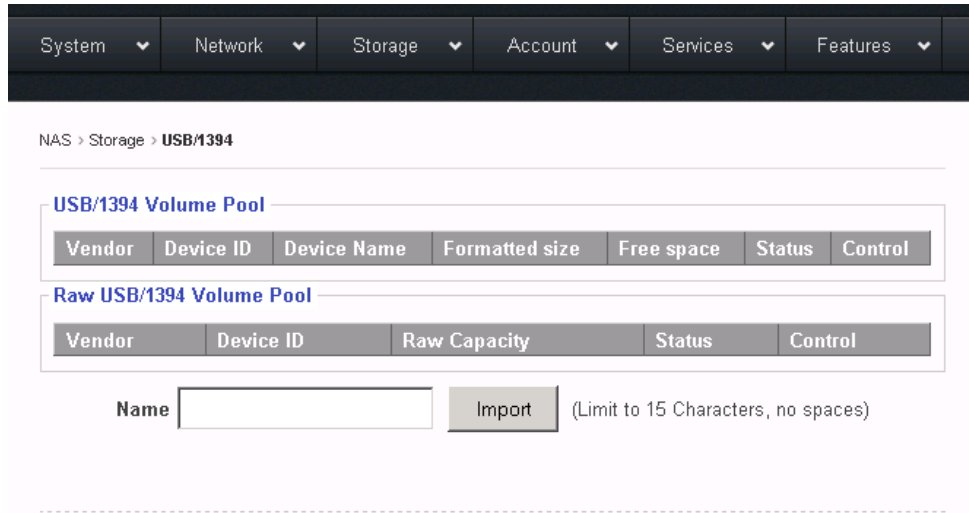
System Network Storage Account Services Features

NAS > Storage > USB/1394

USB/1394 Volume Pool

| Vendor | Device ID | Device Name | Formatted size | Free space | Status | Control |
|---|---|---|---|---|---|---|

Raw USB/1394 Volume Pool

| Vendor | Device ID | Raw Capacity | Status | Control |
|---|---|---|---|---|

Name Import (Limit to 15 Characters, no spaces)